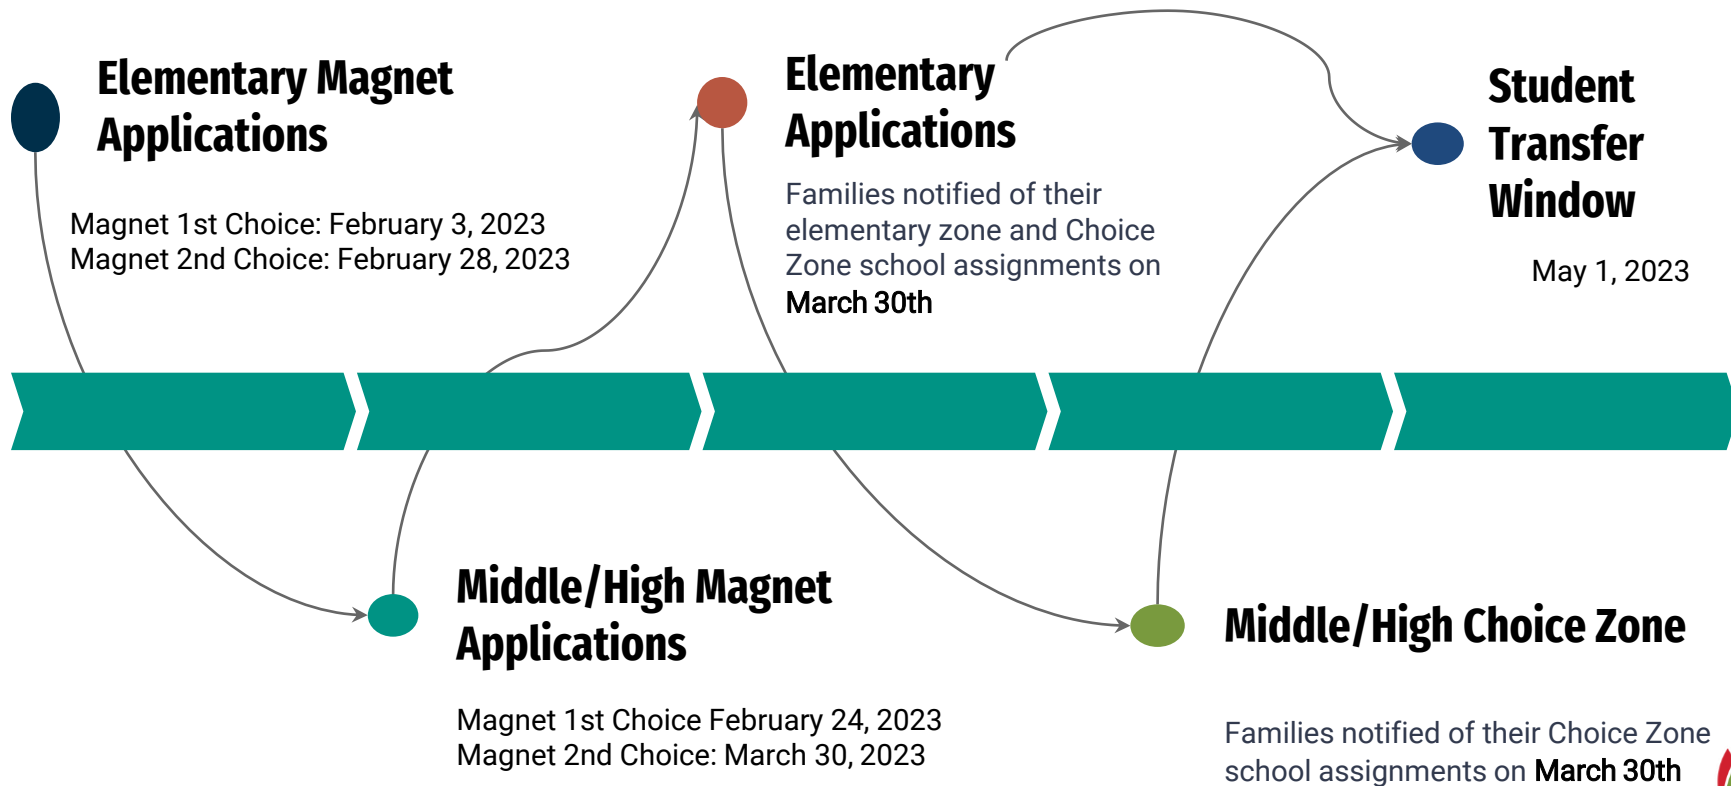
Elementary Magnet Applications

Magnet 1st Choice: February 3, 2023
Magnet 2nd Choice: February 28, 2023

Elementary Applications

Families notified of their elementary zone and Choice Zone school assignments on March 30th

Student Transfer Window

May 1, 2023

Middle/High Magnet Applications

Magnet 1st Choice February 24, 2023
Magnet 2nd Choice: March 30, 2023

Middle/High Choice Zone

Families notified of their Choice Zone school assignments on March 30th